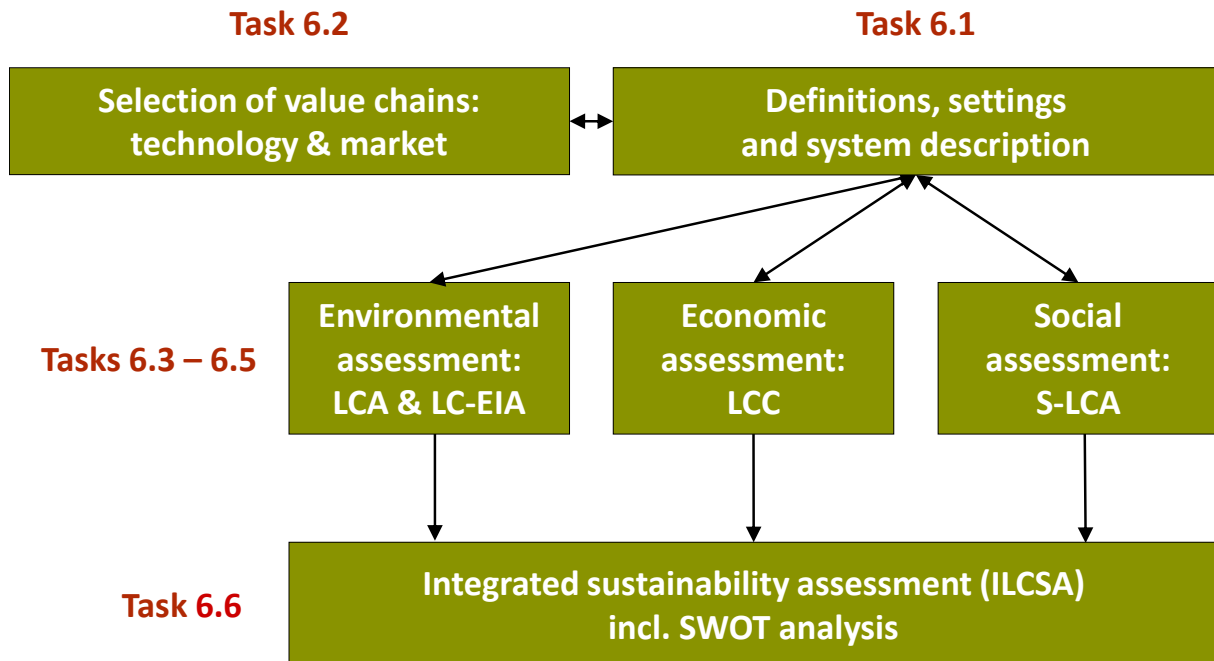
Task 6.2

Task 6.1

Selection of value chains: technology & market

Definitions, settings and system description

Tasks 6.3 – 6.5

Environmental assessment: LCA & LC-EIA

Economic assessment: LCC

Social assessment: S-LCA

Task 6.6

Integrated sustainability assessment (ILCSA) incl. SWOT analysis